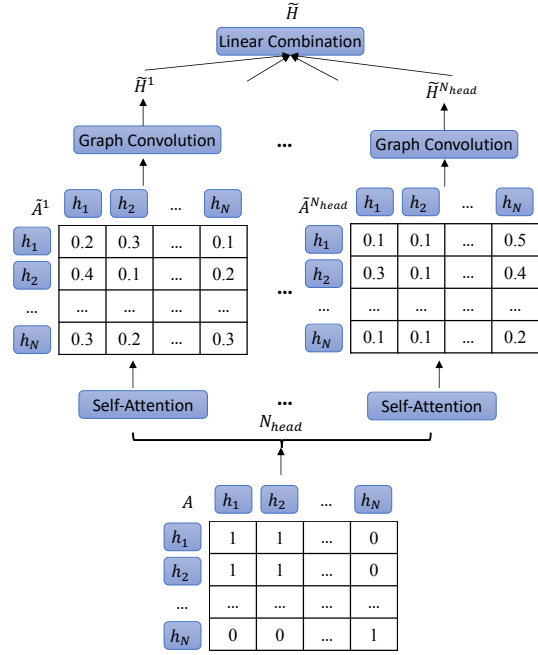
$\tilde{H}$

Linear Combination

$\tilde{H}^1$

$\tilde{H}^{N_{head}}$

Graph Convolution

...

Graph Convolution

| $\tilde{A}^1$ | $h_1$ | $h_2$ | ... | $h_N$ |
|---|---|---|---|---|
| $h_1$ | 0.2 | 0.3 | ... | 0.1 |
| $h_2$ | 0.4 | 0.1 | ... | 0.2 |
| ... | ... | ... | ... | ... |
| $h_N$ | 0.3 | 0.2 | ... | 0.3 |

...

| $\tilde{A}^{N_{head}}$ | $h_1$ | $h_2$ | ... | $h_N$ |
|---|---|---|---|---|
| $h_1$ | 0.1 | 0.1 | ... | 0.5 |
| $h_2$ | 0.3 | 0.1 | ... | 0.4 |
| ... | ... | ... | ... | ... |
| $h_N$ | 0.1 | 0.1 | ... | 0.2 |

Self-Attention

...

Self-Attention

$N_{head}$

| $A$ | $h_1$ | $h_2$ | ... | $h_N$ |
|---|---|---|---|---|
| $h_1$ | 1 | 1 | ... | 0 |
| $h_2$ | 1 | 1 | ... | 0 |
| ... | ... | ... | ... | ... |
| $h_N$ | 0 | 0 | ... | 1 |